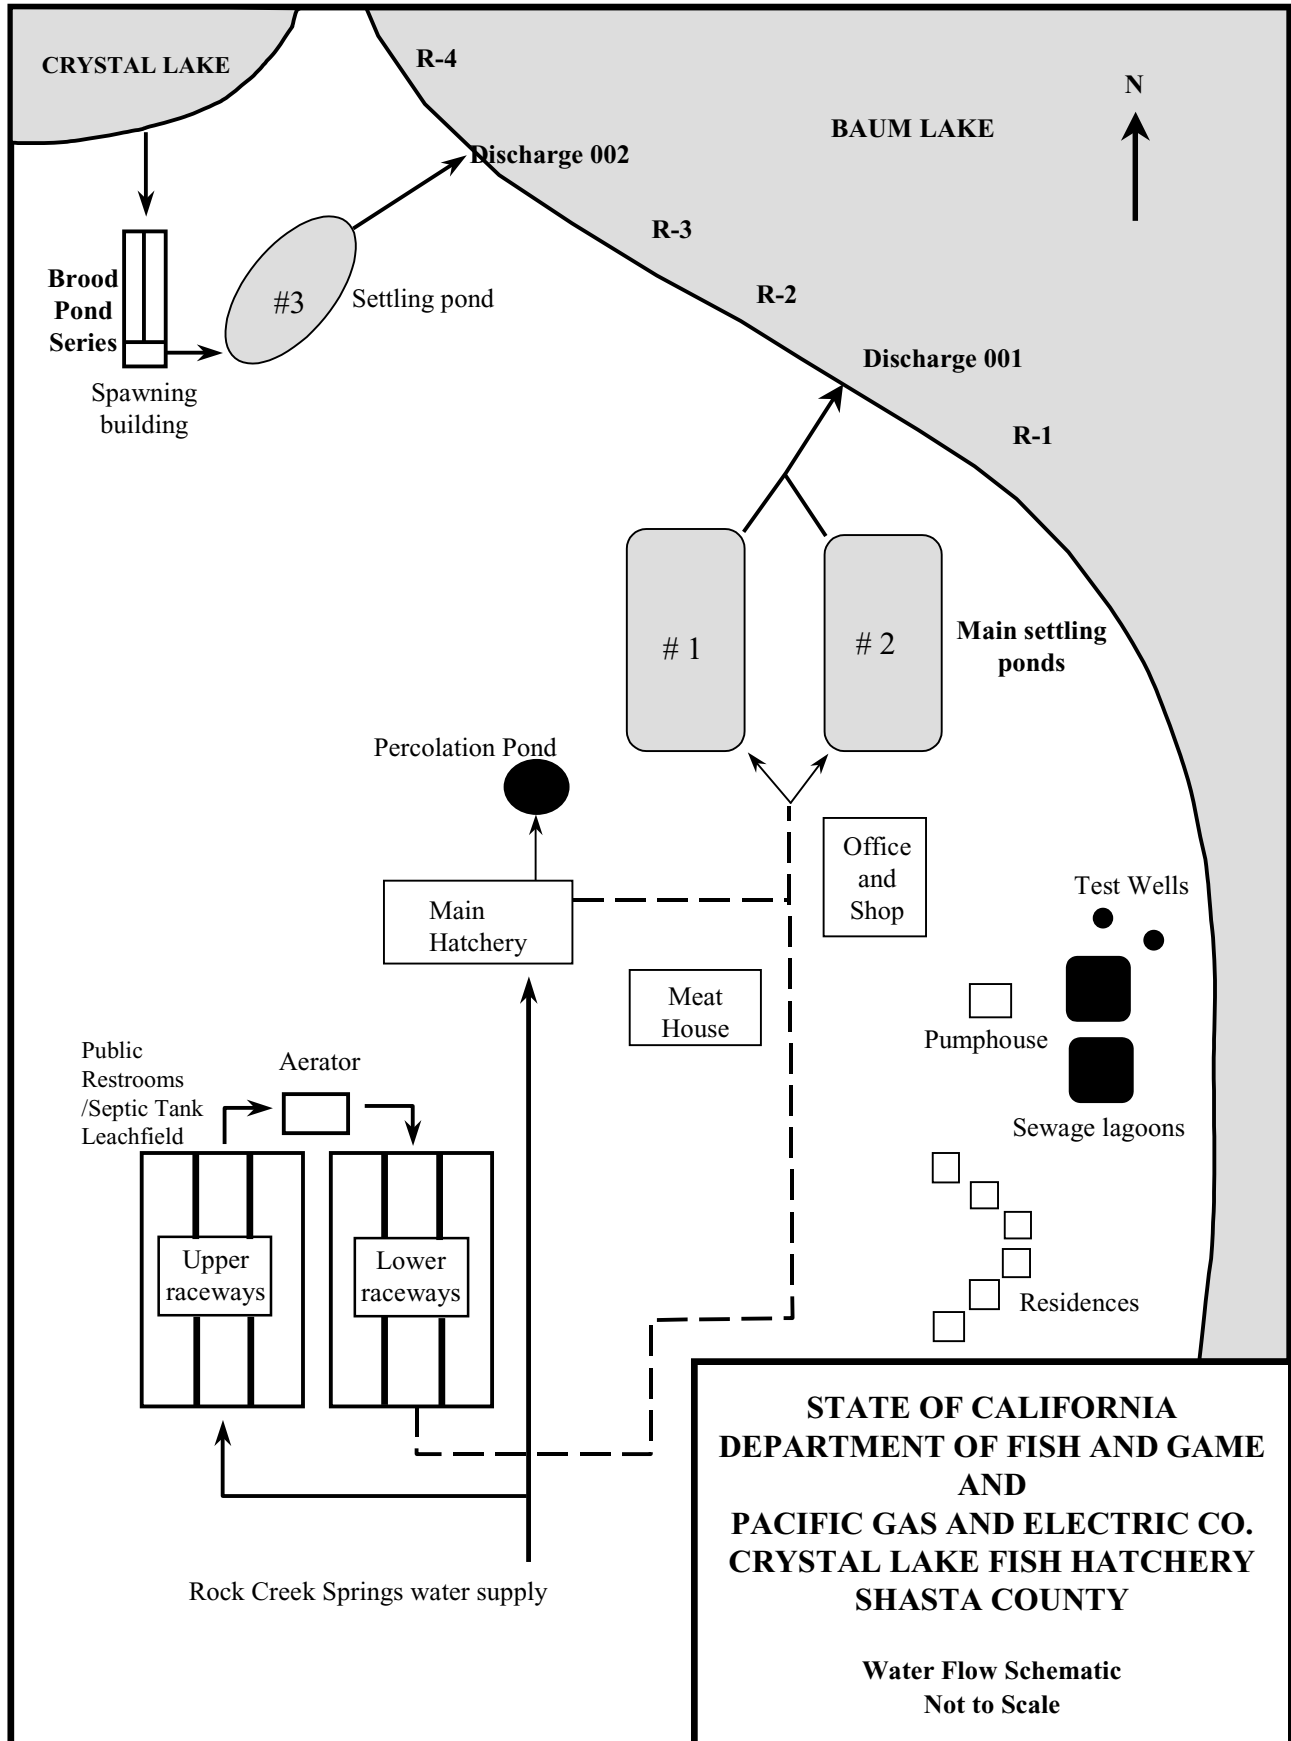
CRYSTAL LAKE

R-4

N

BAUM LAKE

Discharge 002

R-3

Brood Pond Series

#3

Settling pond

R-2

Discharge 001

Spawning building

R-1

# 1

# 2

Main settling ponds

Percolation Pond

Office and Shop

Test Wells

Main Hatchery

Meat House

Pumphouse

Public Restrooms /Septic Tank Leachfield

Aerator

Sewage lagoons

Upper raceways

Lower raceways

Residences

STATE OF CALIFORNIA
DEPARTMENT OF FISH AND GAME
AND
PACIFIC GAS AND ELECTRIC CO.
CRYSTAL LAKE FISH HATCHERY
SHASTA COUNTY

Rock Creek Springs water supply

Water Flow Schematic
Not to Scale